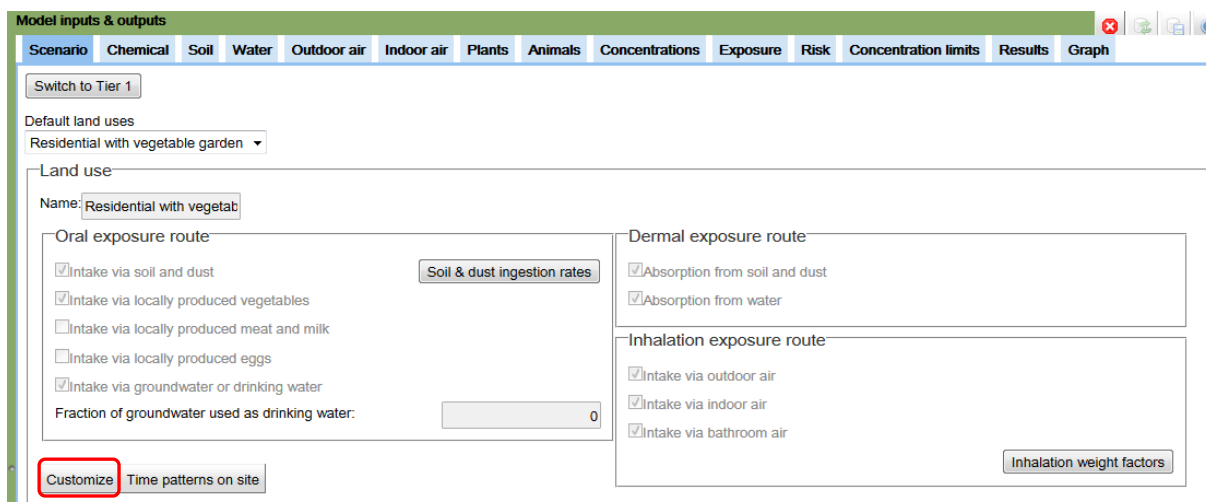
Model inputs & outputs

Scenario | Chemical | Soil | Water | Outdoor air | Indoor air | Plants | Animals | Concentrations | Exposure | Risk | Concentration limits | Results | Graph

Switch to Tier 1

Default land uses
Residential with vegetable garden

Land use

Name: Residential with vegetab

Oral exposure route

Intake via soil and dust
Soil & dust ingestion rates
Intake via locally produced vegetables
Intake via locally produced meat and milk
Intake via locally produced eggs
Intake via groundwater or drinking water
Fraction of groundwater used as drinking water: 0

Dermal exposure route

Absorption from soil and dust
Absorption from water

Inhalation exposure route

Intake via outdoor air
Intake via indoor air
Intake via bathroom air
Inhalation weight factors

Customize
Time patterns on site